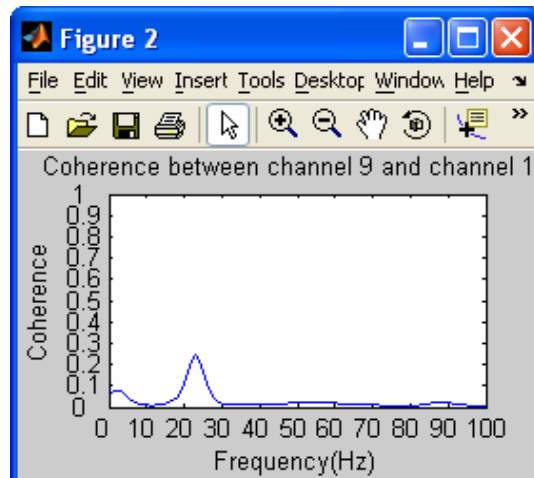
Figure 2

File Edit View Insert Tools Desktop Window Help

Coherence between channel 9 and channel 1

Coherence

1
0.9
0.8
0.7
0.6
0.5
0.4
0.3
0.2
0.1
0

0 10 20 30 40 50 60 70 80 90 100

Frequency(Hz)